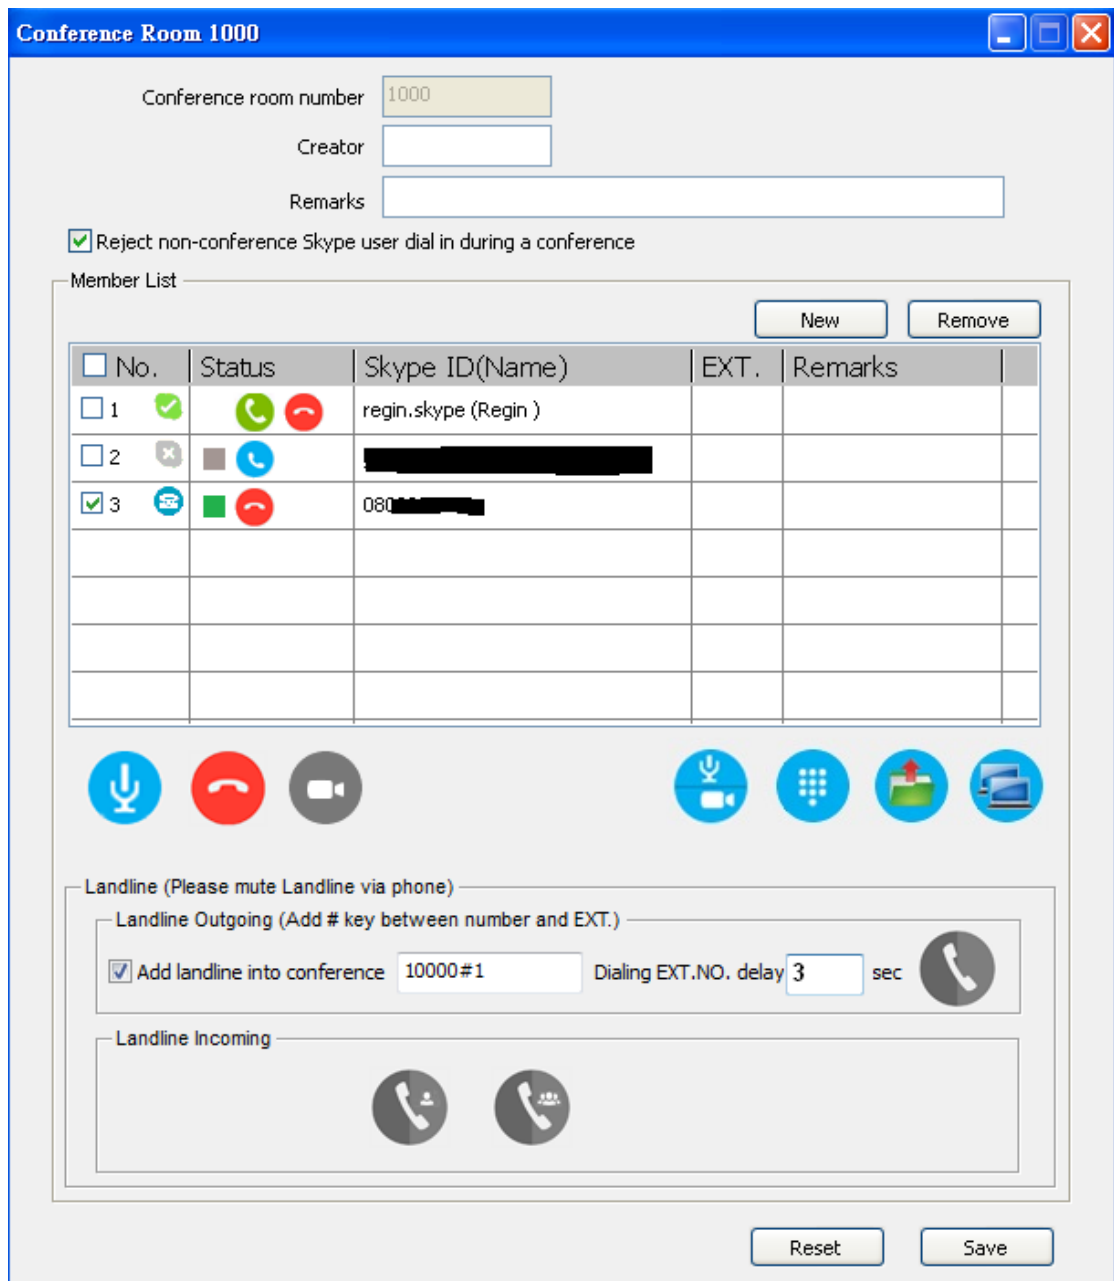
Conference Room 1000

Conference room number 1000

Creator

Remarks

Reject non-conference Skype user dial in during a conference

Member List

New Remove

| No. | Status | Skype ID(Name) | EXT. | Remarks |
|---|---|---|---|---|
| 1 | | regin.skype (Regin ) | | |
| 2 | | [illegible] | | |
| 3 | | 080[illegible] | | |
| | | | | |
| | | | | |
| | | | | |
| | | | | |

Landline (Please mute Landline via phone)

Landline Outgoing (Add # key between number and EXT.)

Add landline into conference 10000#1 Dialing EXT.NO. delay 3 sec

Landline Incoming

Reset Save